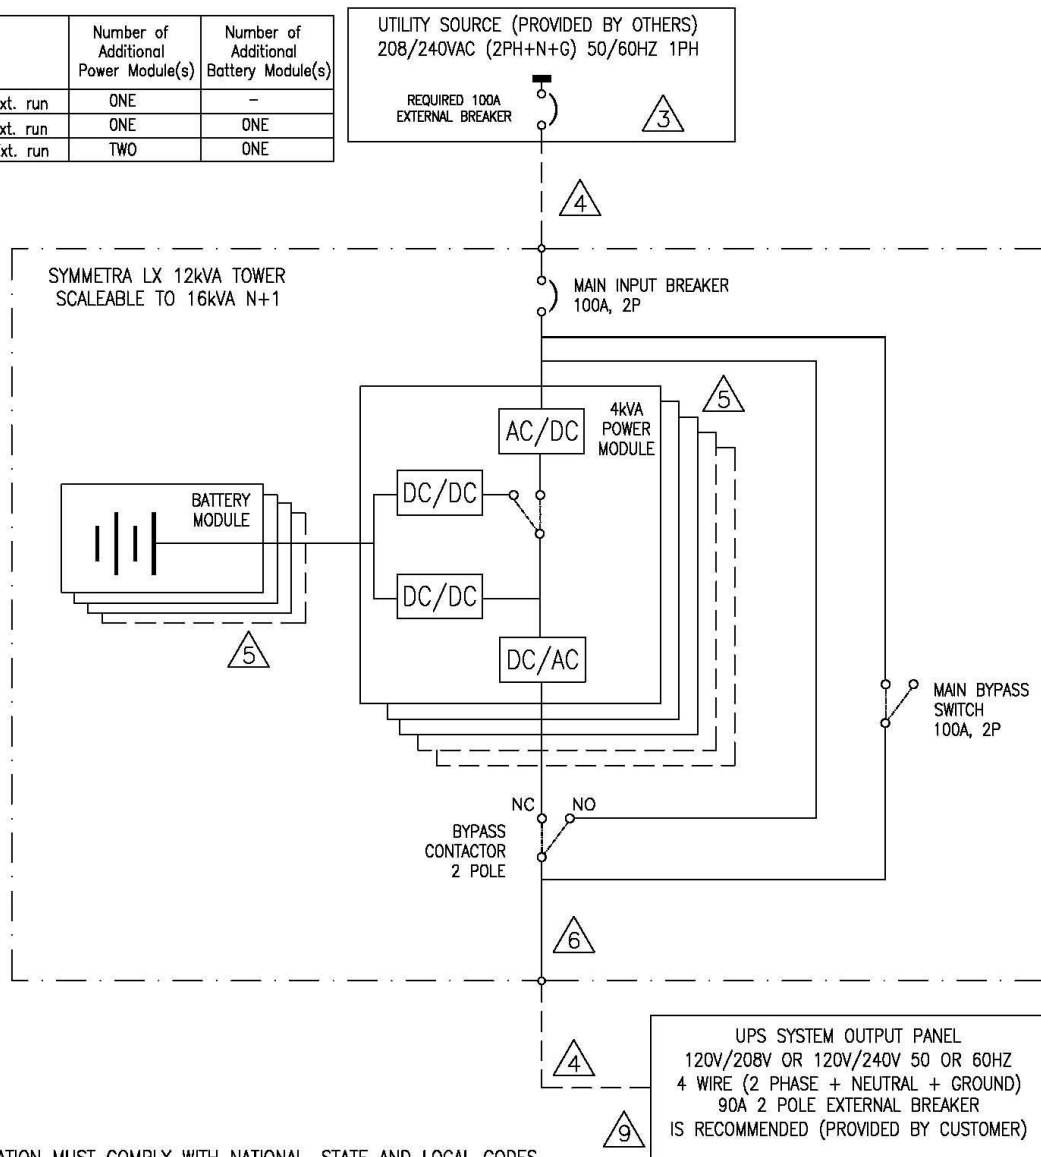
| | Number of Additional Power Module(s) | Number of Additional Battery Module(s) |
|---|---|---|
| xt. run | ONE | – |
| xt. run | ONE | ONE |
| xt. run | TWO | ONE |

UTILITY SOURCE (PROVIDED BY OTHERS)
208/240VAC (2PH+N+G) 50/60HZ 1PH

REQUIRED 100A EXTERNAL BREAKER

3

4

SYMMETRA LX 12kVA TOWER
SCALEABLE TO 16kVA N+1

MAIN INPUT BREAKER
100A, 2P

5

AC/DC

4kVA
POWER
MODULE

BATTERY
MODULE

DC/DC

DC/DC

DC/AC

5

MAIN BYPASS
SWITCH
100A, 2P

NC

NO

BYPASS
CONTACTOR
2 POLE

6

4

9

UPS SYSTEM OUTPUT PANEL
120V/208V OR 120V/240V 50 OR 60HZ
4 WIRE (2 PHASE + NEUTRAL + GROUND)
90A 2 POLE EXTERNAL BREAKER
IS RECOMMENDED (PROVIDED BY CUSTOMER)

ATION MUST COMPLY WITH NATIONAL, STATE AND LOCAL CODES